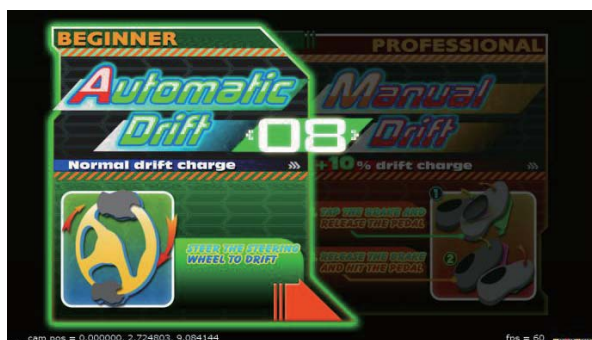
BEGINNER

PROFESSIONAL

Automatic Drift

08

Manual Drift

Normal drift charge

+10% drift charge

STEER THE STEERING WHEEL TO DRIFT

1

TAP THE BRAKE AND RELEASE THE PEDAL

2

RELEASE THE BRAKE AND HIT THE PEDAL

cam pos = 0.000000, 2.724803, 9.084144

fps = 60